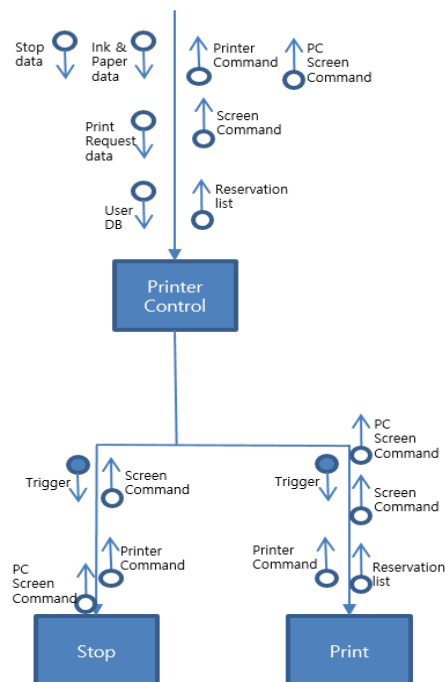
Stop data

Ink & Paper data

Printer Command

PC Screen Command

Print Request data

Screen Command

User DB

Reservation list

Printer Control

Trigger

Screen Command

PC Screen Command

Trigger

Screen Command

Printer Command

PC Screen Command

Printer Command

Reservation list

Stop

Print